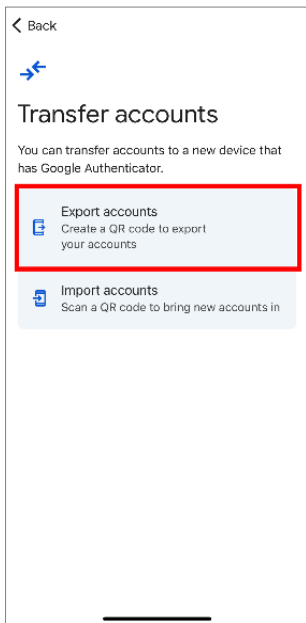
Back

Transfer accounts

You can transfer accounts to a new device that has Google Authenticator.

Export accounts
Create a QR code to export your accounts

Import accounts
Scan a QR code to bring new accounts in